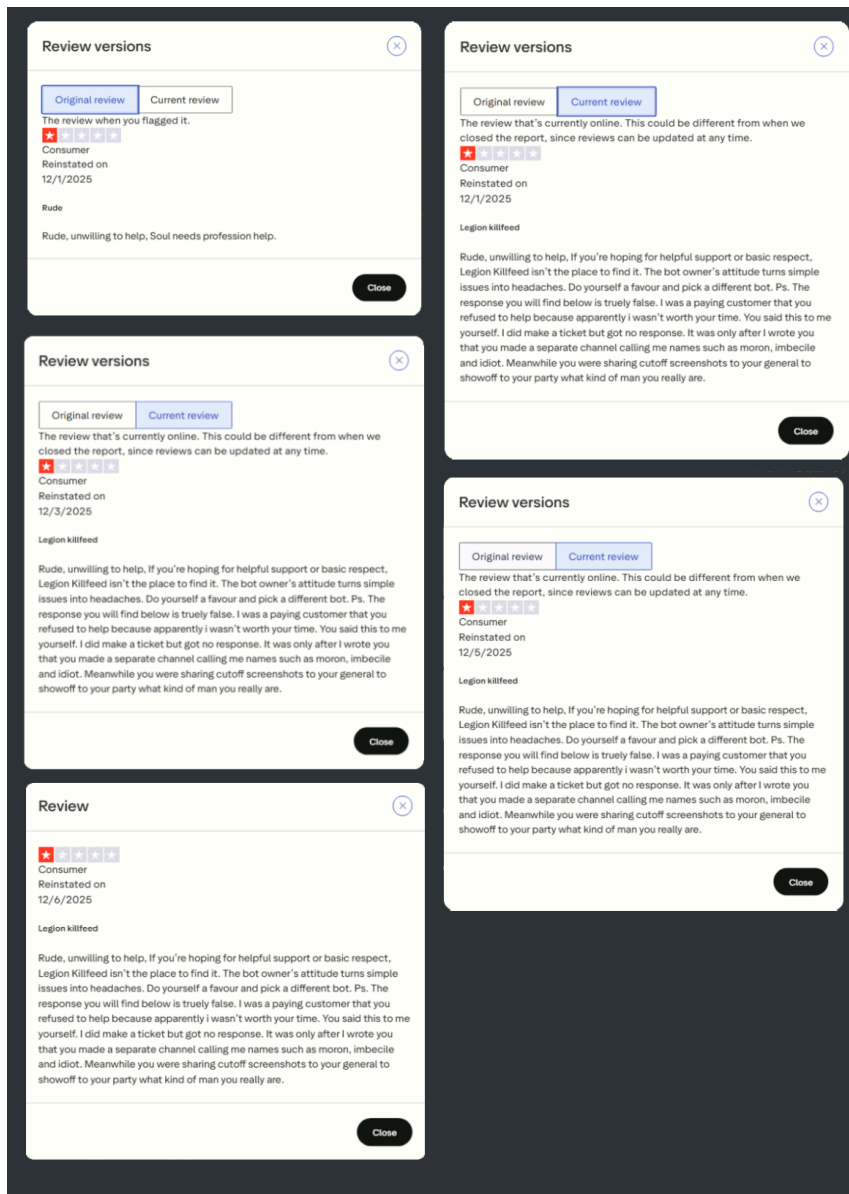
Review versions

Original review | Current review

The review when you flagged it.

Consumer
Reinstated on
12/1/2025

Rude

Rude, unwilling to help, Soul needs profession help.

Close

Review versions

Original review | Current review

The review that's currently online. This could be different from when we closed the report, since reviews can be updated at any time.

Consumer
Reinstated on
12/3/2025

Legion killfeed

Rude, unwilling to help, If you're hoping for helpful support or basic respect, Legion Killfeed isn't the place to find it. The bot owner's attitude turns simple issues into headaches. Do yourself a favour and pick a different bot. Ps. The response you will find below is truely false. I was a paying customer that you refused to help because apparently i wasn't worth your time. You said this to me yourself. I did make a ticket but got no response. It was only after I wrote you that you made a separate channel calling me names such as moron, imbecile and idiot. Meanwhile you were sharing cutoff screenshots to your general to showoff to your party what kind of man you really are.

Close

Review

Consumer
Reinstated on
12/6/2025

Legion killfeed

Rude, unwilling to help, If you're hoping for helpful support or basic respect, Legion Killfeed isn't the place to find it. The bot owner's attitude turns simple issues into headaches. Do yourself a favour and pick a different bot. Ps. The response you will find below is truely false. I was a paying customer that you refused to help because apparently i wasn't worth your time. You said this to me yourself. I did make a ticket but got no response. It was only after I wrote you that you made a separate channel calling me names such as moron, imbecile and idiot. Meanwhile you were sharing cutoff screenshots to your general to showoff to your party what kind of man you really are.

Close

Review versions

Original review | Current review

The review that's currently online. This could be different from when we closed the report, since reviews can be updated at any time.

Consumer
Reinstated on
12/1/2025

Legion killfeed

Rude, unwilling to help, If you're hoping for helpful support or basic respect, Legion Killfeed isn't the place to find it. The bot owner's attitude turns simple issues into headaches. Do yourself a favour and pick a different bot. Ps. The response you will find below is truely false. I was a paying customer that you refused to help because apparently i wasn't worth your time. You said this to me yourself. I did make a ticket but got no response. It was only after I wrote you that you made a separate channel calling me names such as moron, imbecile and idiot. Meanwhile you were sharing cutoff screenshots to your general to showoff to your party what kind of man you really are.

Close

Review versions

Original review | Current review

The review that's currently online. This could be different from when we closed the report, since reviews can be updated at any time.

Consumer
Reinstated on
12/5/2025

Legion killfeed

Rude, unwilling to help, If you're hoping for helpful support or basic respect, Legion Killfeed isn't the place to find it. The bot owner's attitude turns simple issues into headaches. Do yourself a favour and pick a different bot. Ps. The response you will find below is truely false. I was a paying customer that you refused to help because apparently i wasn't worth your time. You said this to me yourself. I did make a ticket but got no response. It was only after I wrote you that you made a separate channel calling me names such as moron, imbecile and idiot. Meanwhile you were sharing cutoff screenshots to your general to showoff to your party what kind of man you really are.

Close